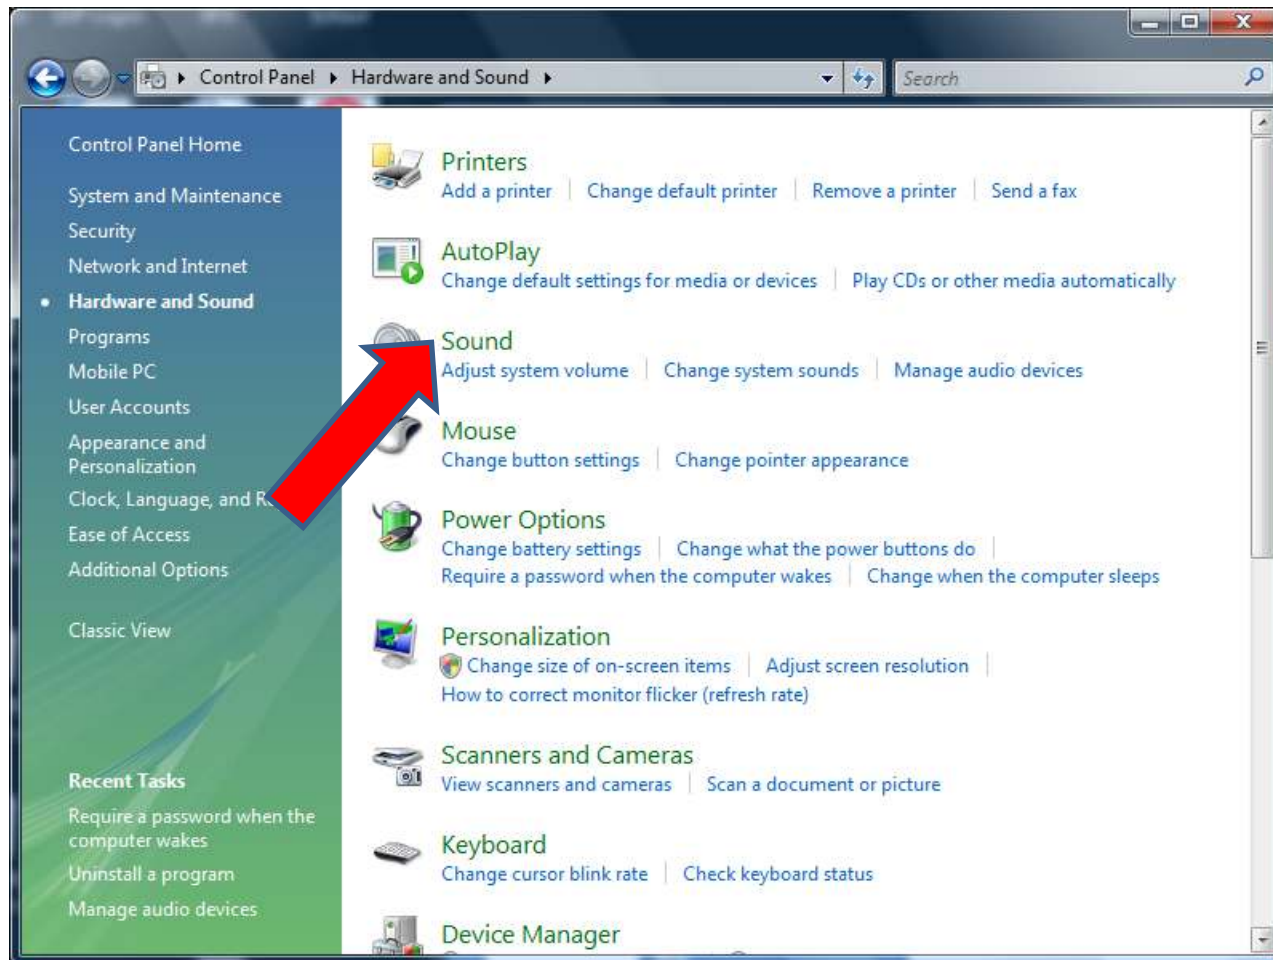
Control Panel ▸ Hardware and Sound ▸

Search

Control Panel Home

System and Maintenance

Security

Network and Internet

Hardware and Sound

Programs

Mobile PC

User Accounts

Appearance and Personalization

Clock, Language, and R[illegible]

Ease of Access

Additional Options

Classic View

Recent Tasks

Require a password when the computer wakes

Uninstall a program

Manage audio devices

Printers
Add a printer | Change default printer | Remove a printer | Send a fax

AutoPlay
Change default settings for media or devices | Play CDs or other media automatically

Sound
Adjust system volume | Change system sounds | Manage audio devices

Mouse
Change button settings | Change pointer appearance

Power Options
Change battery settings | Change what the power buttons do | Require a password when the computer wakes | Change when the computer sleeps

Personalization
Change size of on-screen items | Adjust screen resolution | How to correct monitor flicker (refresh rate)

Scanners and Cameras
View scanners and cameras | Scan a document or picture

Keyboard
Change cursor blink rate | Check keyboard status

Device Manager